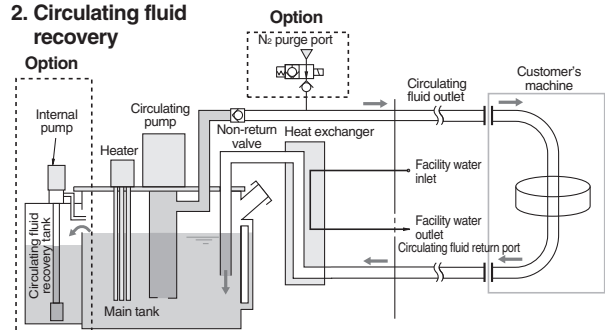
2. Circulating fluid recovery

Option

Option

$N_2$ purge port

Circulating fluid outlet

Customer's machine

Internal pump

Circulating pump

Heater

Non-return valve

Heat exchanger

Facility water inlet

Facility water outlet

Circulating fluid return port

Circulating fluid recovery tank

Main tank